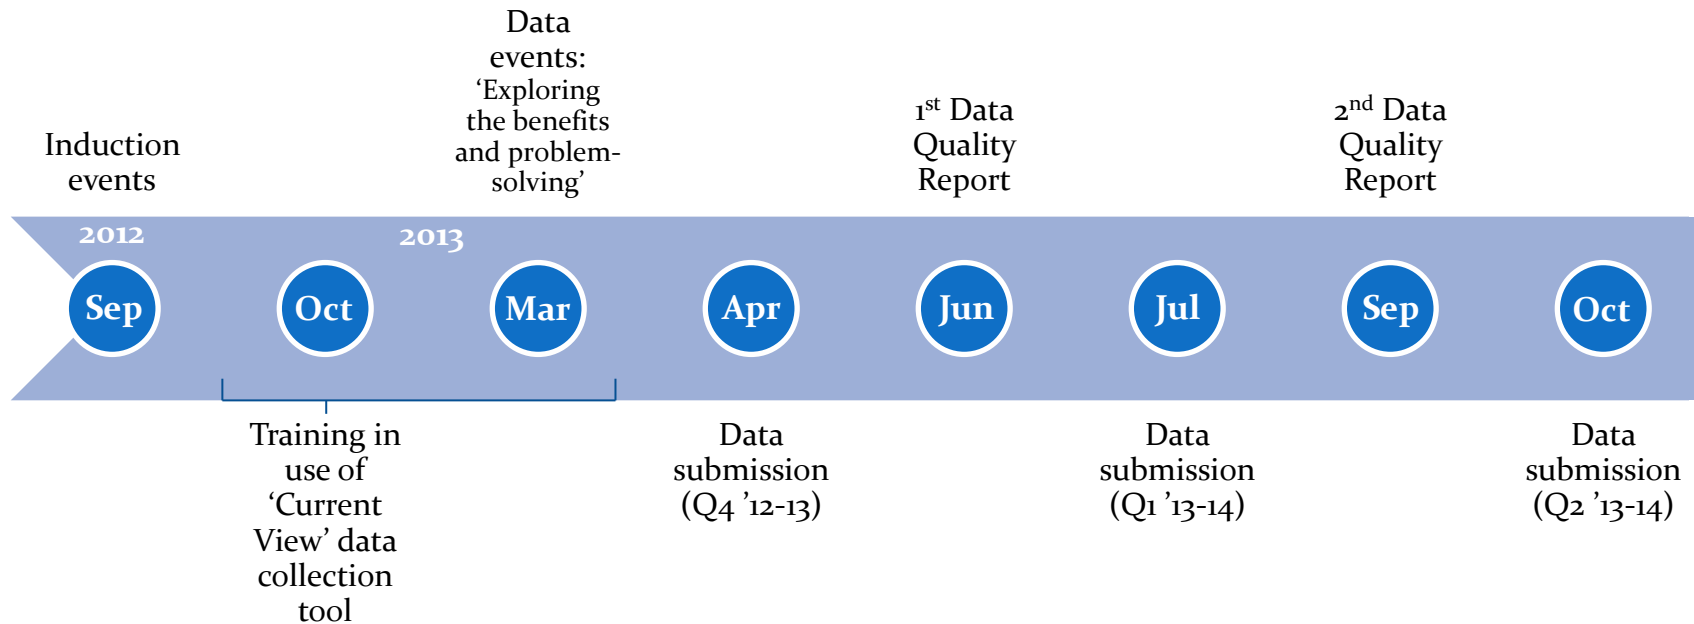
Induction events

Data events: ‘Exploring the benefits and problem-solving’

1st Data Quality Report

2nd Data Quality Report

2012

2013

Sep

Oct

Mar

Apr

Jun

Jul

Sep

Oct

Training in use of ‘Current View’ data collection tool

Data submission (Q4 ’12-13)

Data submission (Q1 ’13-14)

Data submission (Q2 ’13-14)